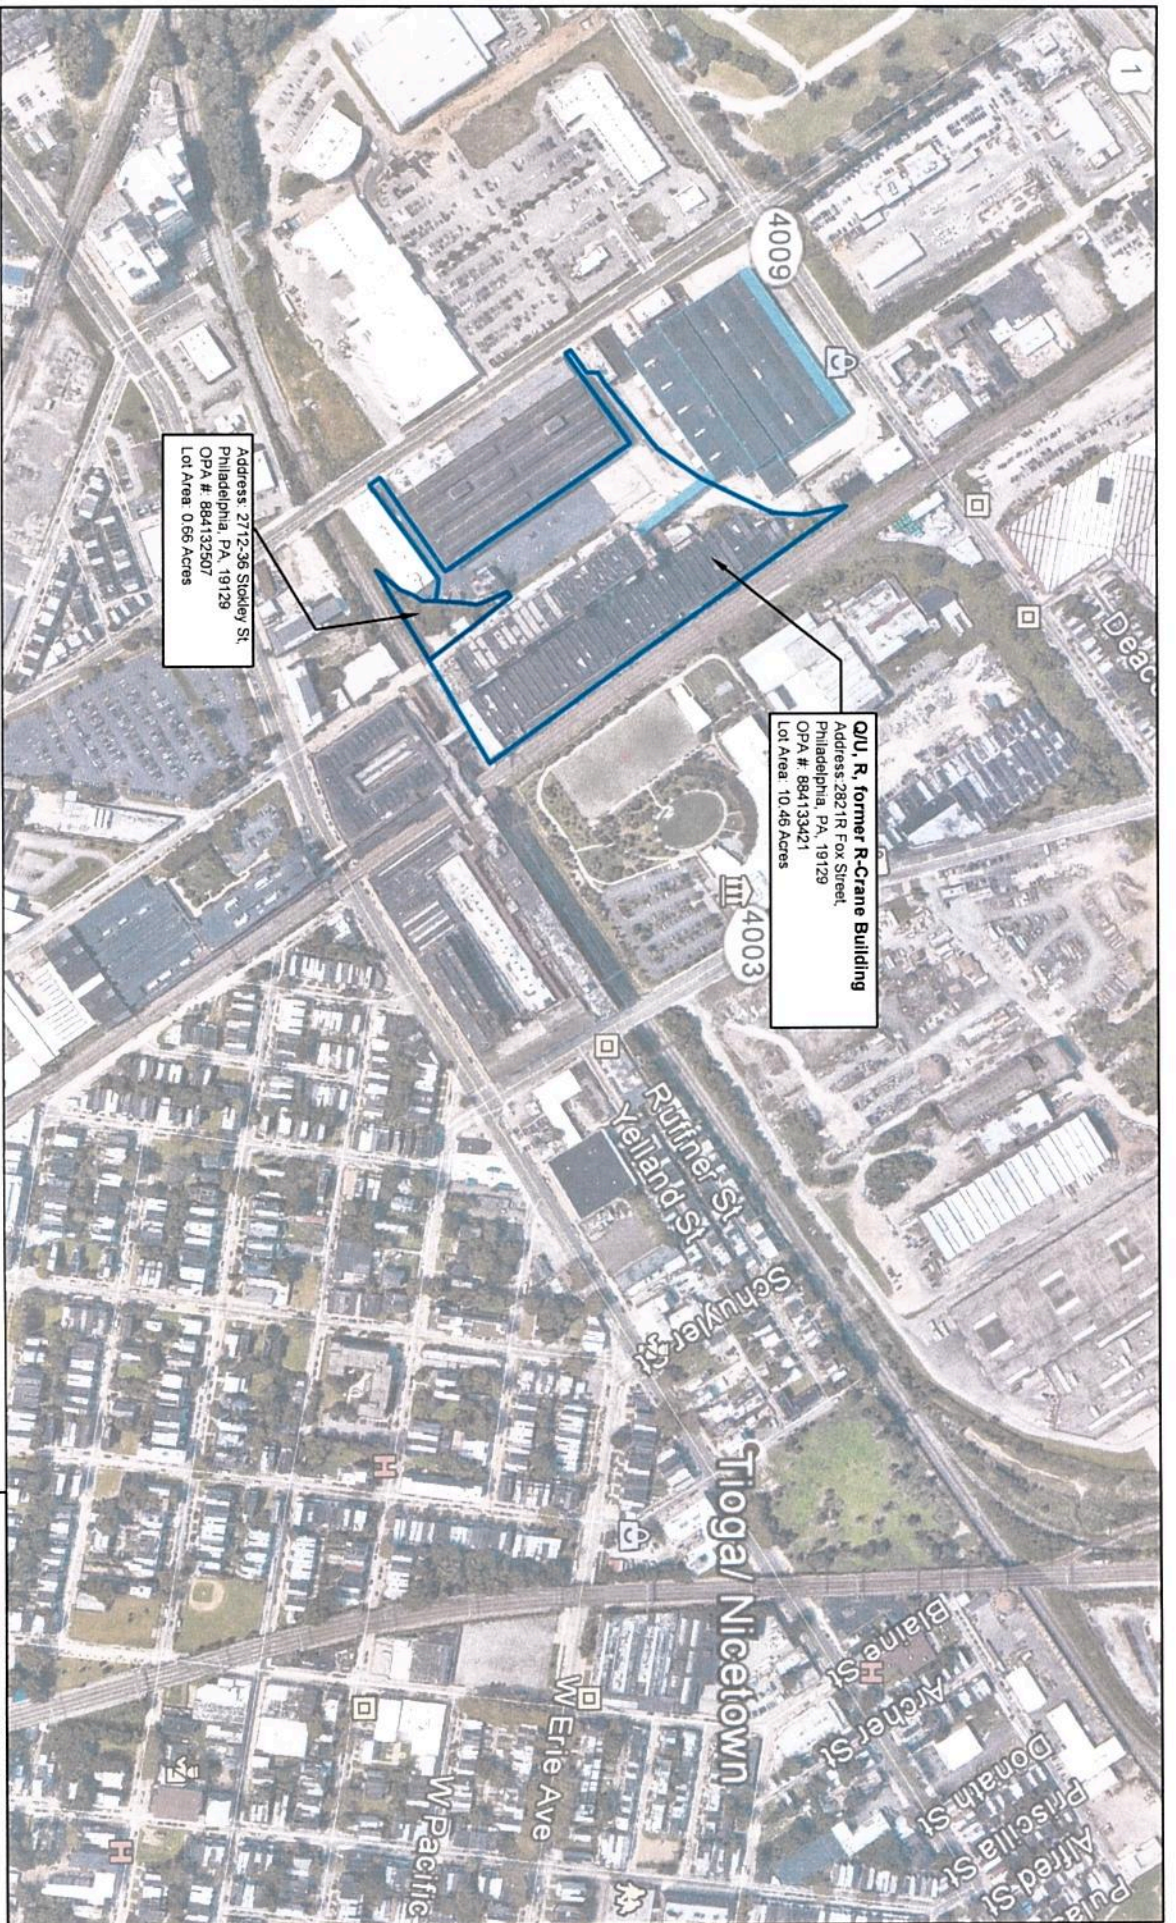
1

4009

4003

Deac

Address: 2712-36 Stokley St.
Philadelphia, PA, 19129
OPA #: 884132507
Lot Area: 0.66 Acres

Q/U. R. former R-Crane Building
Address: 2821R Fox Street,
Philadelphia, PA, 19129
OPA #: 884133421
Lot Area: 10.46 Acres

Ruffner St

Yelland St

Schuyler St

Tioga/ Nicetown

Blaine St

Archer St

Donath St

Priscilla St

Alfred St

W Erie Ave

W Pacific